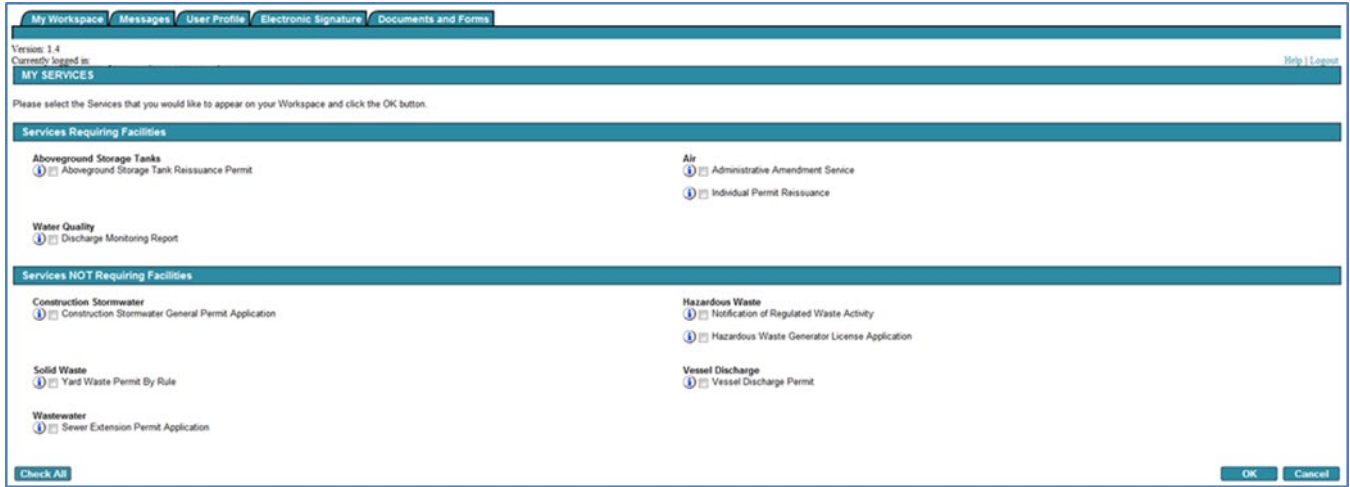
My Workspace | Messages | User Profile | Electronic Signature | Documents and Forms

Version: 1.4
Currently logged in:

Help | Logout

MY SERVICES

Please select the Services that you would like to appear on your Workspace and click the OK button.

Services Requiring Facilities

Aboveground Storage Tanks
Aboveground Storage Tank Reissuance Permit

Water Quality
Discharge Monitoring Report

Air
Administrative Amendment Service

Individual Permit Reissuance

Services NOT Requiring Facilities

Construction Stormwater
Construction Stormwater General Permit Application

Solid Waste
Yard Waste Permit By Rule

Wastewater
Sewer Extension Permit Application

Hazardous Waste
Notification of Regulated Waste Activity

Hazardous Waste Generator License Application

Vessel Discharge
Vessel Discharge Permit

Check All

OK | Cancel